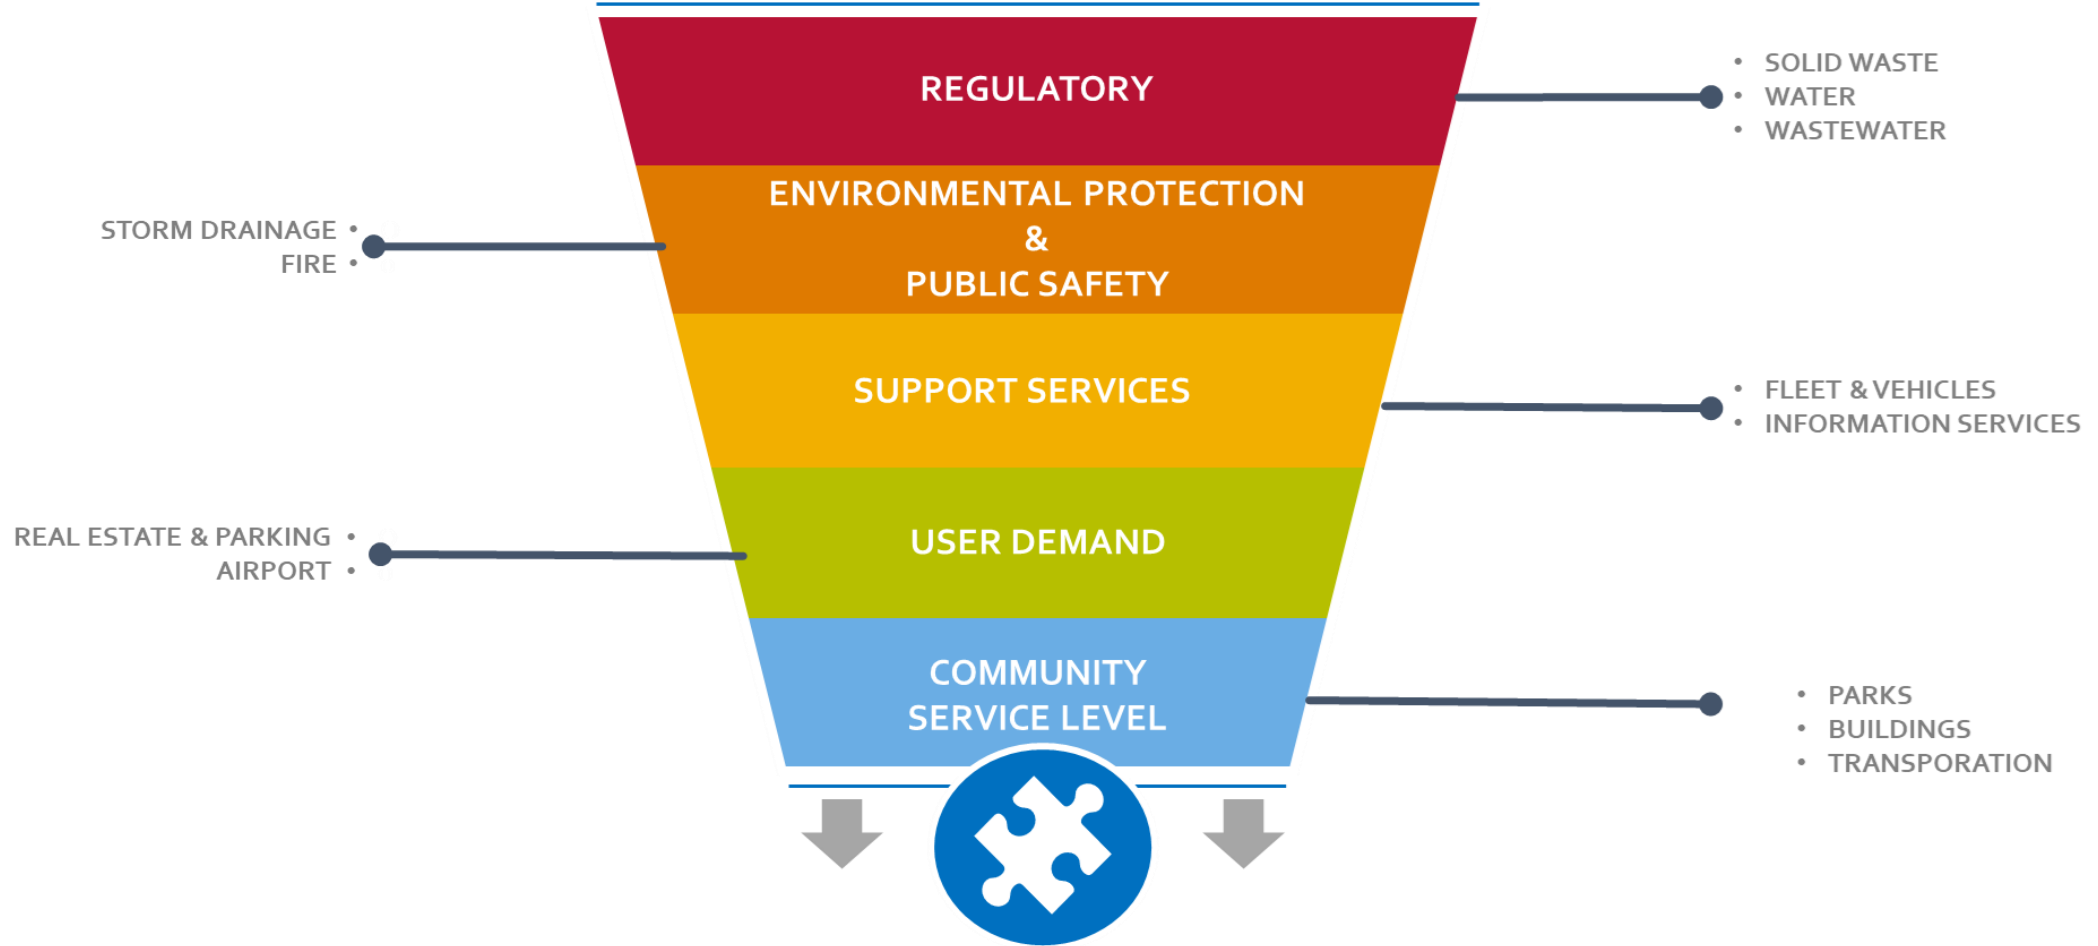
REGULATORY

- SOLID WASTE
- WATER
- WASTEWATER

STORM DRAINAGE •
FIRE •

ENVIRONMENTAL PROTECTION
&
PUBLIC SAFETY

SUPPORT SERVICES

- FLEET & VEHICLES
- INFORMATION SERVICES

REAL ESTATE & PARKING •
AIRPORT •

USER DEMAND

COMMUNITY
SERVICE LEVEL

- PARKS
- BUILDINGS
- TRANSPORATION